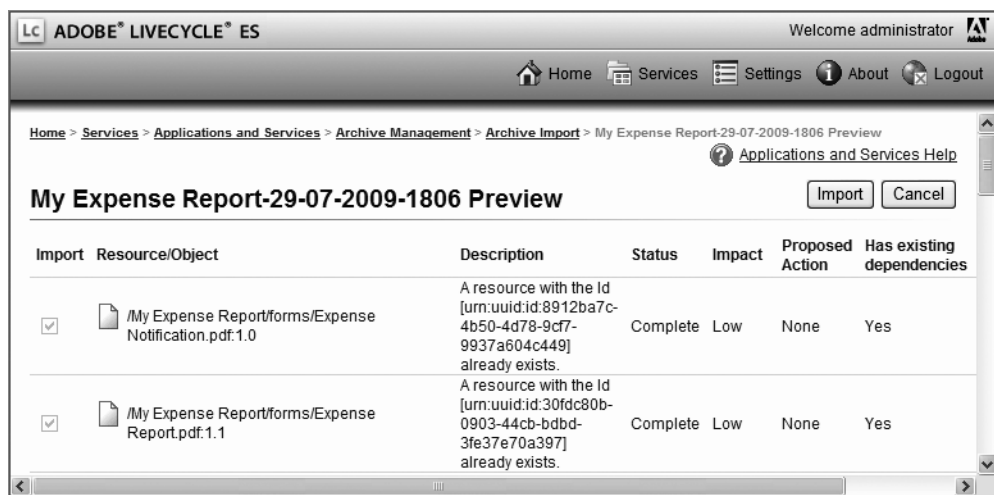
Lc ADOBE® LIVECYCLE® ES

Welcome administrator

Home Services Settings About Logout

Home > Services > Applications and Services > Archive Management > Archive Import > My Expense Report-29-07-2009-1806 Preview

Applications and Services Help

My Expense Report-29-07-2009-1806 Preview

Import Cancel

| Import | Resource/Object | Description | Status | Impact | Proposed Action | Has existing dependencies |
|---|---|---|---|---|---|---|
| ✓ | /My Expense Report/forms/Expense Notification.pdf:1.0 | A resource with the Id [urn:uuid:id:8912ba7c-4b50-4d78-9cf7-9937a604c449] already exists. | Complete | Low | None | Yes |
| ✓ | /My Expense Report/forms/Expense Report.pdf:1.1 | A resource with the Id [urn:uuid:id:30fdc80b-0903-44cb-bdbd-3fe37e70a397] already exists. | Complete | Low | None | Yes |